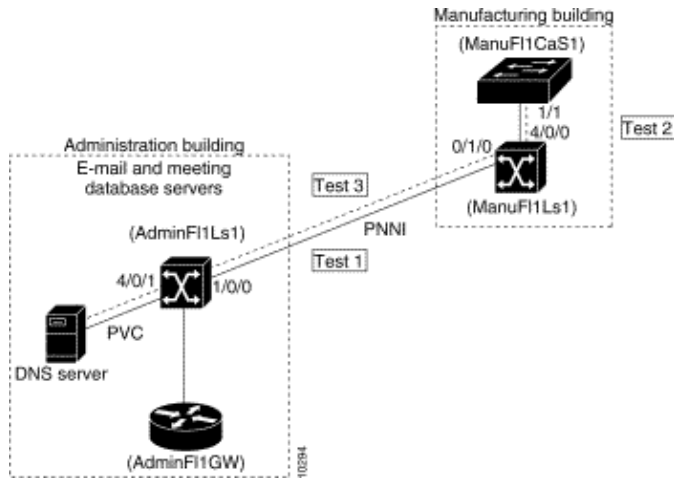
Manufacturing building

(ManuFl1CaS1)

1/1

4/0/0

Test 2

0/1/0

(ManuFl1Ls1)

Administration building

E-mail and meeting database servers

Test 3

PNNI

(AdminFl1Ls1)

Test 1

4/0/1

1/0/0

PVC

DNS server

(AdminFl1GW)

10294